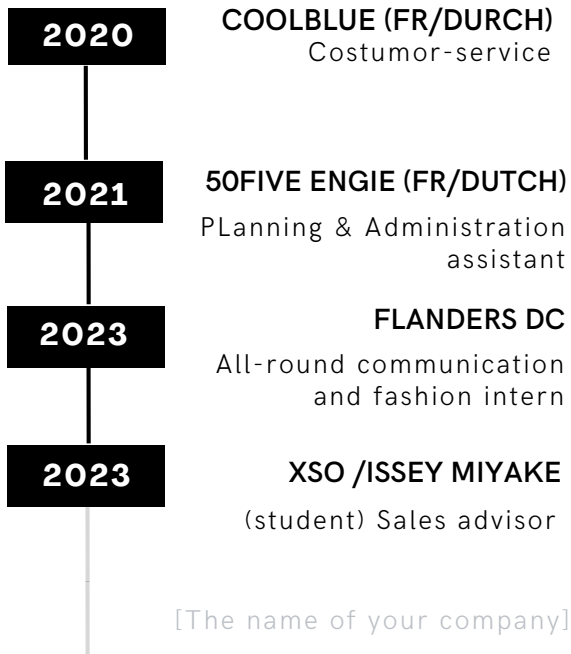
2020

COOLBLUE (FR/DURCH)
Costumor-service

2021

50FIVE ENGIE (FR/DUTCH)
PLanning & Administration assistant

2023

FLANDERS DC
All-round communication and fashion intern

2023

XSO /ISSEY MIYAKE
(student) Sales advisor

[The name of your company]